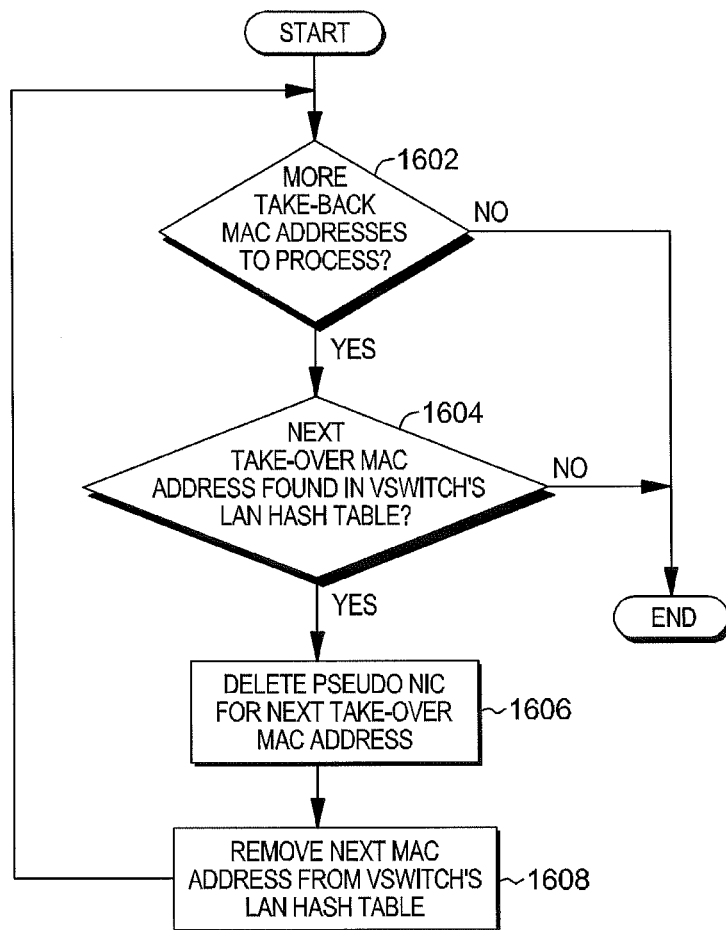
START

MORE TAKE-BACK MAC ADDRESSES TO PROCESS?

1602

NO

YES

NEXT TAKE-OVER MAC ADDRESS FOUND IN VSWITCH'S LAN HASH TABLE?

1604

NO

YES

END

DELETE PSEUDO NIC FOR NEXT TAKE-OVER MAC ADDRESS

1606

REMOVE NEXT MAC ADDRESS FROM VSWITCH'S LAN HASH TABLE

1608